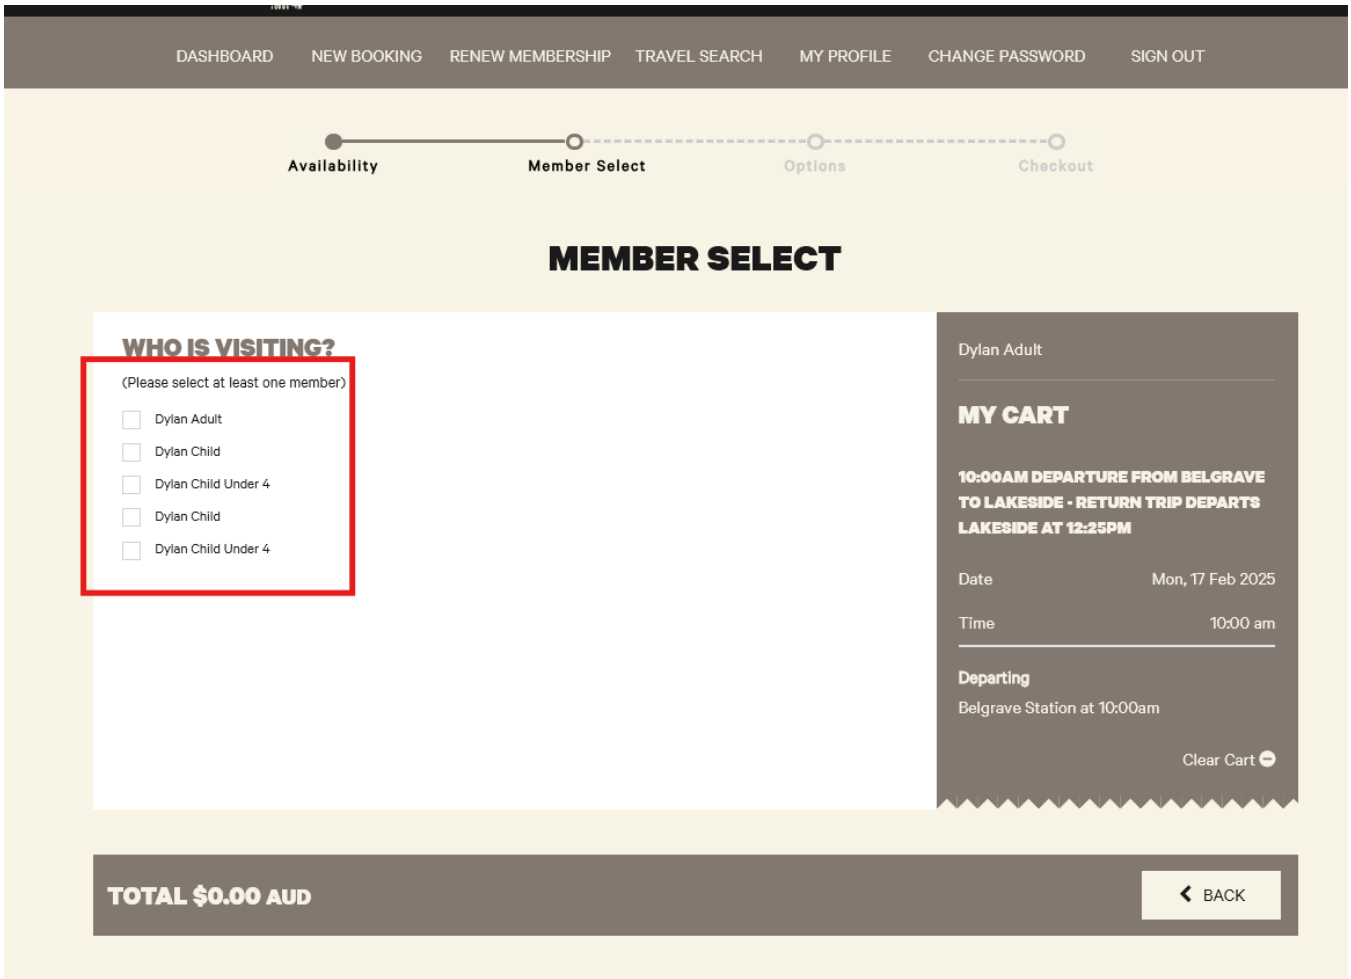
DASHBOARD NEW BOOKING RENEW MEMBERSHIP TRAVEL SEARCH MY PROFILE CHANGE PASSWORD SIGN OUT

Availability Member Select Options Checkout

MEMBER SELECT

WHO IS VISITING?

(Please select at least one member)

Dylan Adult

Dylan Child

Dylan Child Under 4

Dylan Child

Dylan Child Under 4

Dylan Adult

MY CART

10:00AM DEPARTURE FROM BELGRAVE TO LAKESIDE - RETURN TRIP DEPARTS LAKESIDE AT 12:25PM

| Date | Mon, 17 Feb 2025 |
|---|---|
| Time | 10:00 am |

Departing

Belgrave Station at 10:00am

Clear Cart

TOTAL $0.00 AUD

BACK